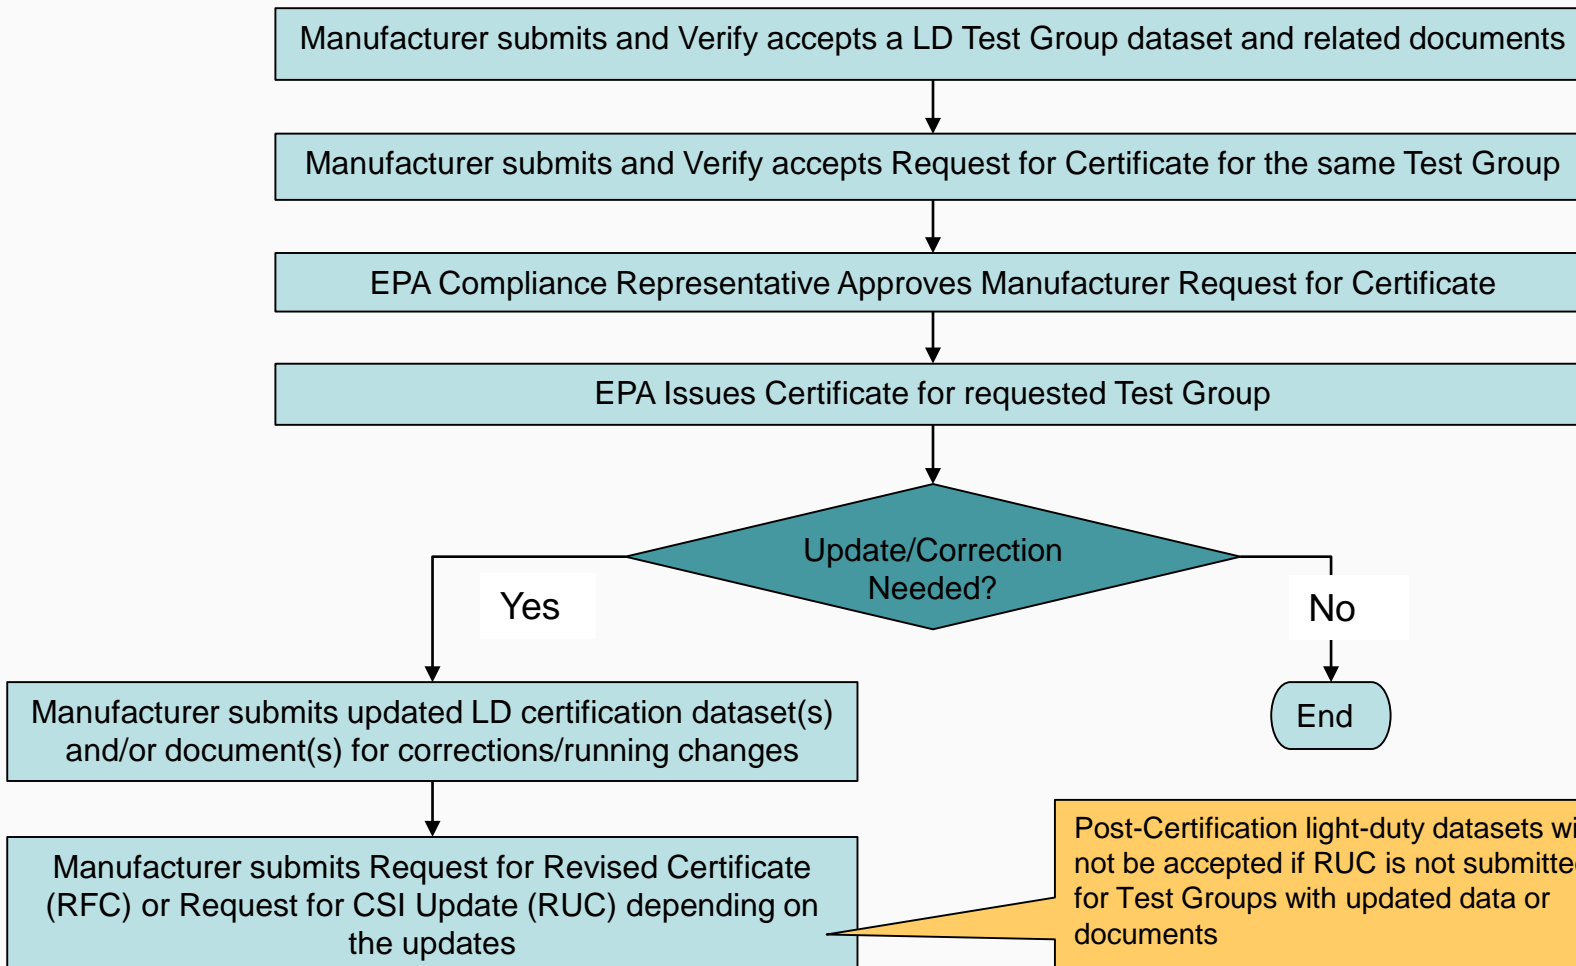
Manufacturer submits and Verify accepts a LD Test Group dataset and related documents

Manufacturer submits and Verify accepts Request for Certificate for the same Test Group

EPA Compliance Representative Approves Manufacturer Request for Certificate

EPA Issues Certificate for requested Test Group

Update/Correction Needed?

Yes

No

End

Manufacturer submits updated LD certification dataset(s) and/or document(s) for corrections/running changes

Manufacturer submits Request for Revised Certificate (RFC) or Request for CSI Update (RUC) depending on the updates

Post-Certification light-duty datasets wi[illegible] not be accepted if RUC is not submitte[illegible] for Test Groups with updated data or documents